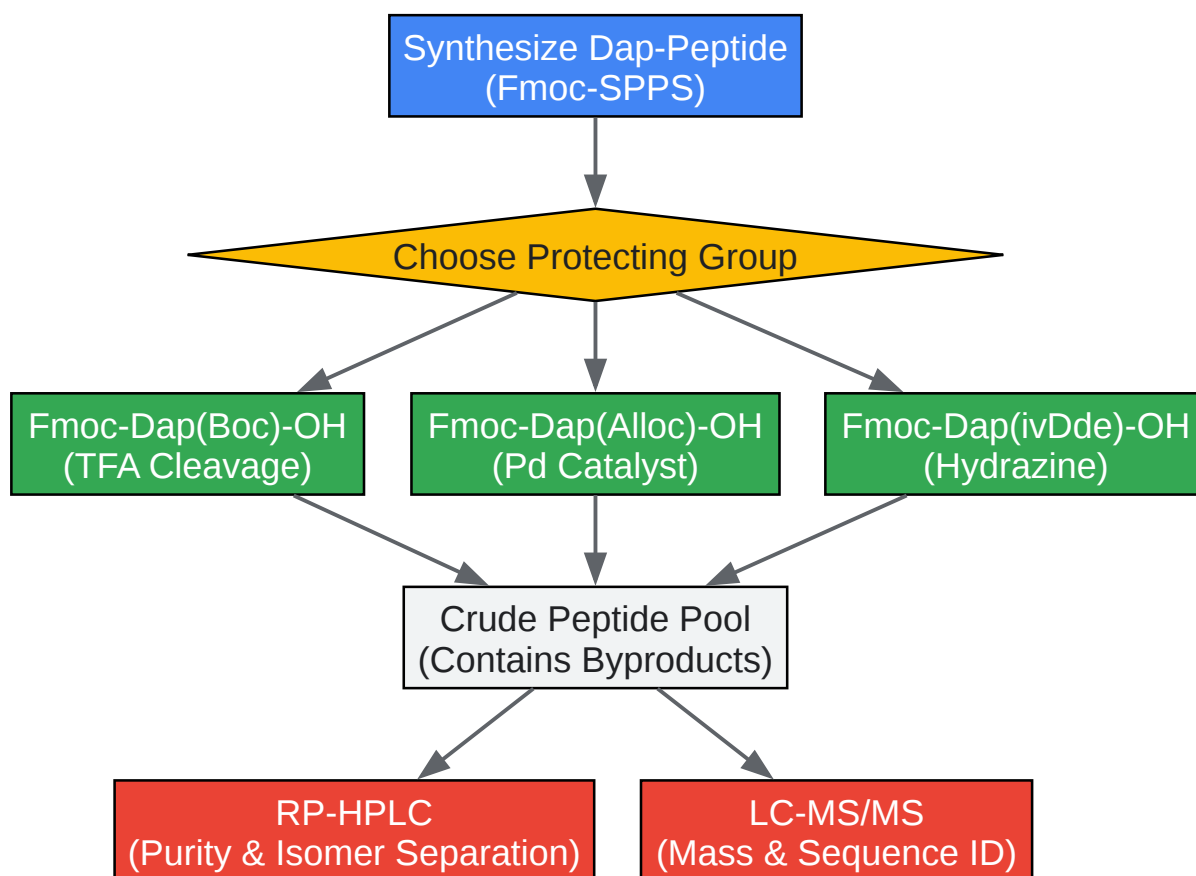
Synthesize Dap-Peptide
(Fmoc-SPPS)

Choose Protecting Group

Fmoc-Dap(Boc)-OH
(TFA Cleavage)

Fmoc-Dap(Alloc)-OH
(Pd Catalyst)

Fmoc-Dap(ivDde)-OH
(Hydrazine)

Crude Peptide Pool
(Contains Byproducts)

RP-HPLC
(Purity & Isomer Separation)

LC-MS/MS
(Mass & Sequence ID)